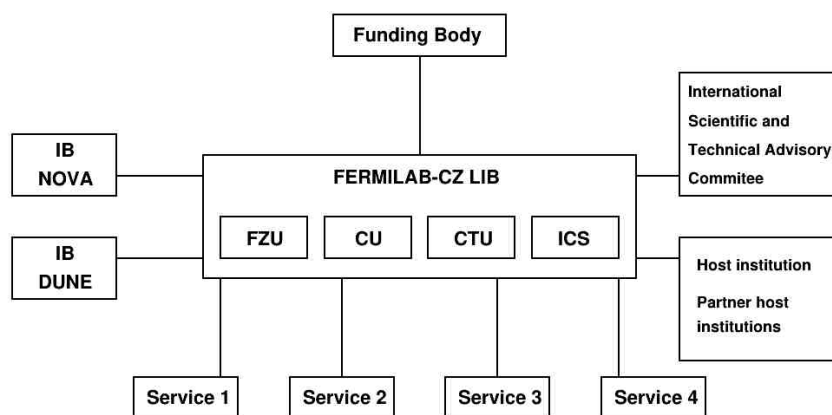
Funding Body

IB
NOVA

IB
DUNE

FERMILAB-CZ LIB

FZU

CU

CTU

ICS

International Scientific and Technical Advisory Commitee

Host institution

Partner host institutions

Service 1

Service 2

Service 3

Service 4